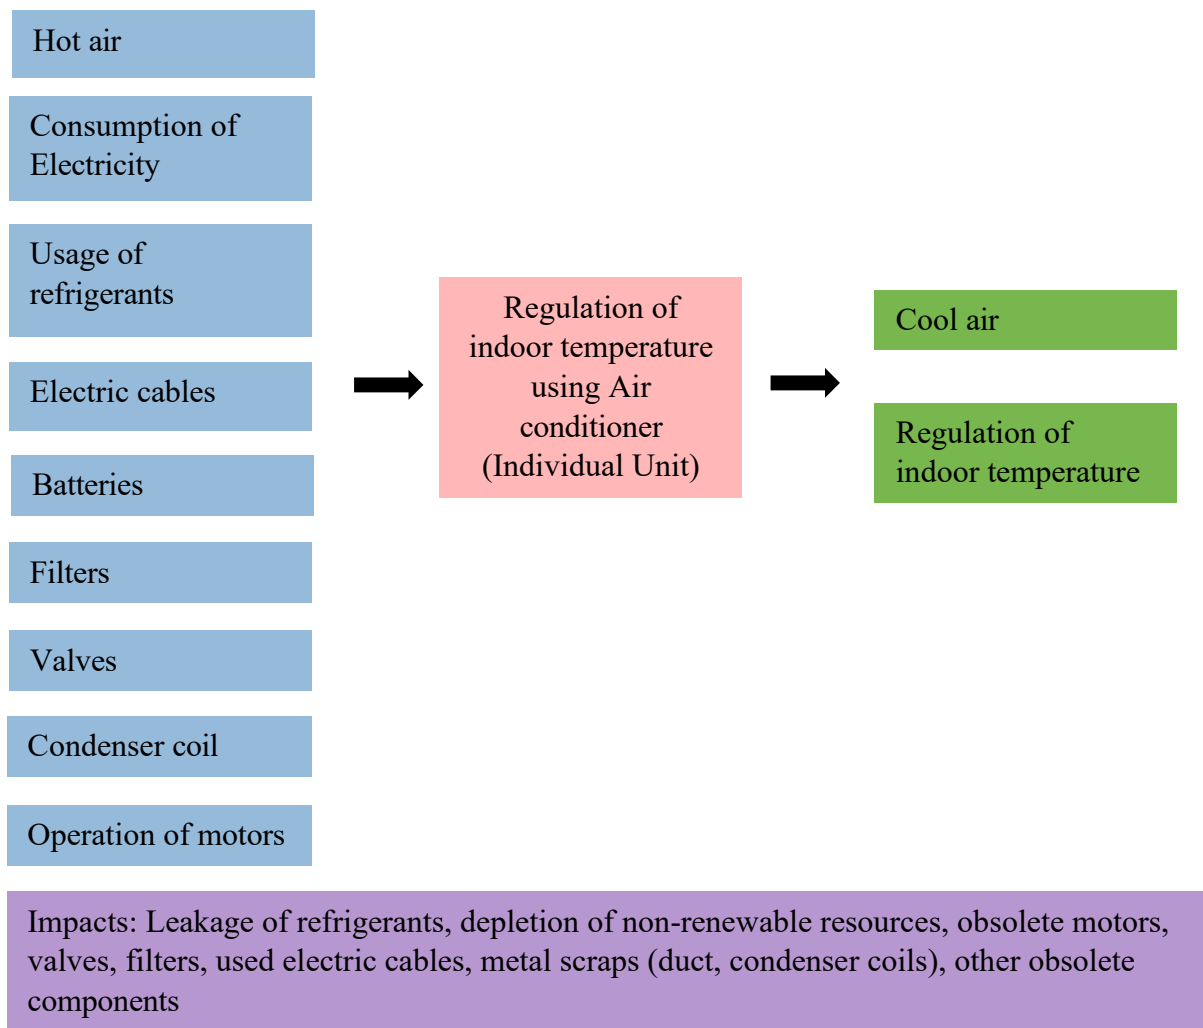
Hot air

Consumption of Electricity

Usage of refrigerants

Electric cables

Batteries

Filters

Valves

Condenser coil

Operation of motors

Regulation of indoor temperature using Air conditioner (Individual Unit)

Cool air

Regulation of indoor temperature

Impacts: Leakage of refrigerants, depletion of non-renewable resources, obsolete motors, valves, filters, used electric cables, metal scraps (duct, condenser coils), other obsolete components